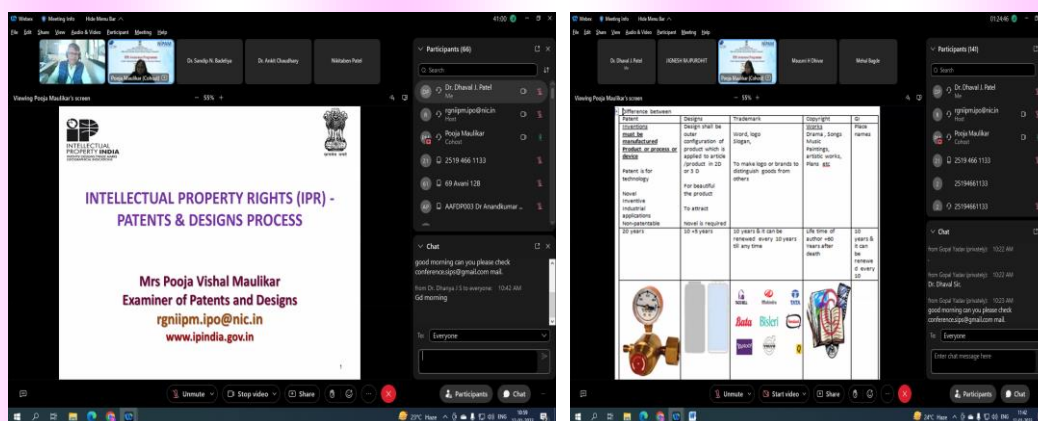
Webex Meeting Info Hide Menu Bar

File Edit Share View Audio & Video Participant Meeting Help

41:00

Pooja Maulikar (Cohost)

Dr. Sandip N. Badeliya

Dr. Ankit Chaudhary

Nikitaben Patel

Viewing Pooja Maulikar's screen

55%

INTELLECTUAL PROPERTY INDIA

INTELLECTUAL PROPERTY RIGHTS (IPR) - PATENTS & DESIGNS PROCESS

Mrs Pooja Vishal Maulikar
Examiner of Patents and Designs
rgniipm.ipo@nic.in
www.ipindia.gov.in

1

Participants (66)

Search

Dr. Dhaval J. Patel
Me

rgniipm.ipo@nic.in
Host

Pooja Maulikar
Cohost

2519 466 1133

69 Avani 12B

AAFDP003 Dr Anandkumar ...

Chat

good morning can you please check conference.sips@gmail.com mail.

from Dr. Dhanya J S to everyone: 10:42 AM

Gd morning

To: Everyone

Unmute

Stop video

Share

Participants

Chat

25°C Haze ENG

Webex Meeting Info Hide Menu Bar

File Edit Share View Audio & Video Participant Meeting Help

01:24:46

Dr. Dhaval J. Patel
Me

JIGNESH SIKPUROHIT

Pooja Maulikar (Cohost)

Mausmi H Dhruve

Mehul Bagde

Viewing Pooja Maulikar's screen

55%

Difference between

| Patent | Designs | Trademark | Copyright | GI |
|---|---|---|---|---|
| Inventions must be manufactured Product or process or device<br>Patent is for technology<br>Novel Inventive Industrial applications Non-patentable | Design shall be outer configuration of product which is applied to article /product in 2D or 3 D<br>For beautiful the product<br>To attract<br>Novel is required | Word, logo Slogan,<br>To make logo or brands to distinguish goods from others | Works Drama , Songs Music Paintings, artistic works, Plans etc | Place names |
| 20 years | 10 +5 years | 10 years & it can be renewed every 10 years till any time | Life time of author +60 years after death | 10 years & it can be renewed every 10 |

Bata Bisleri

Participants (141)

Search

Dr. Dhaval J. Patel
Me

rgniipm.ipo@nic.in
Host

Pooja Maulikar
Cohost

2519 466 1133

25194661133

Chat

from Gopal Yadav (privately): 10:22 AM

from Gopal Yadav (privately): 10:22 AM
Dr. Dhaval Sir,

from Gopal Yadav (privately): 10:23 AM
good morning can you please check conference.sips@gmail.com mail.

To: Everyone

Enter chat message here

Unmute

Start video

Share

Participants

Chat

24°C Haze ENG 11:42